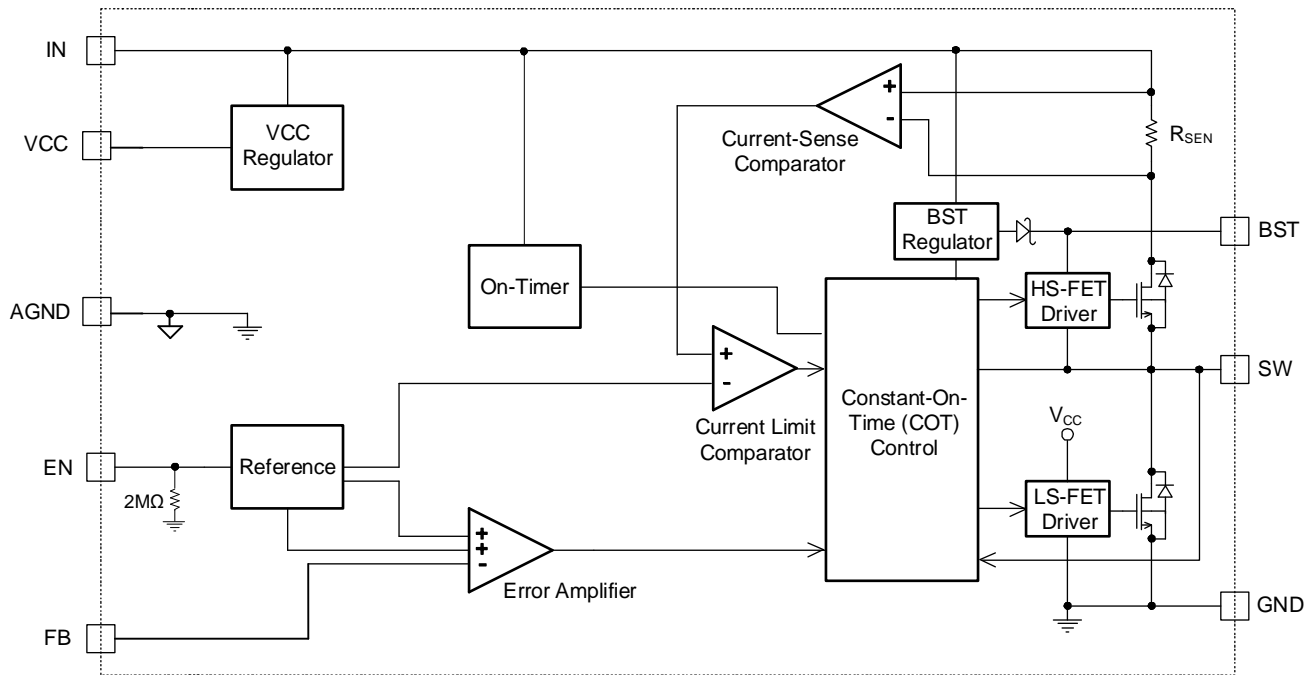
IN

VCC

VCC Regulator

+
-
Current-Sense Comparator

$R_{SEN}$

BST Regulator

BST

On-Timer

AGND

HS-FET Driver

+
-
Current Limit Comparator

Constant-On-Time (COT) Control

SW

$V_{CC}$

EN

Reference

2MΩ

LS-FET Driver

+
+
-
Error Amplifier

FB

GND